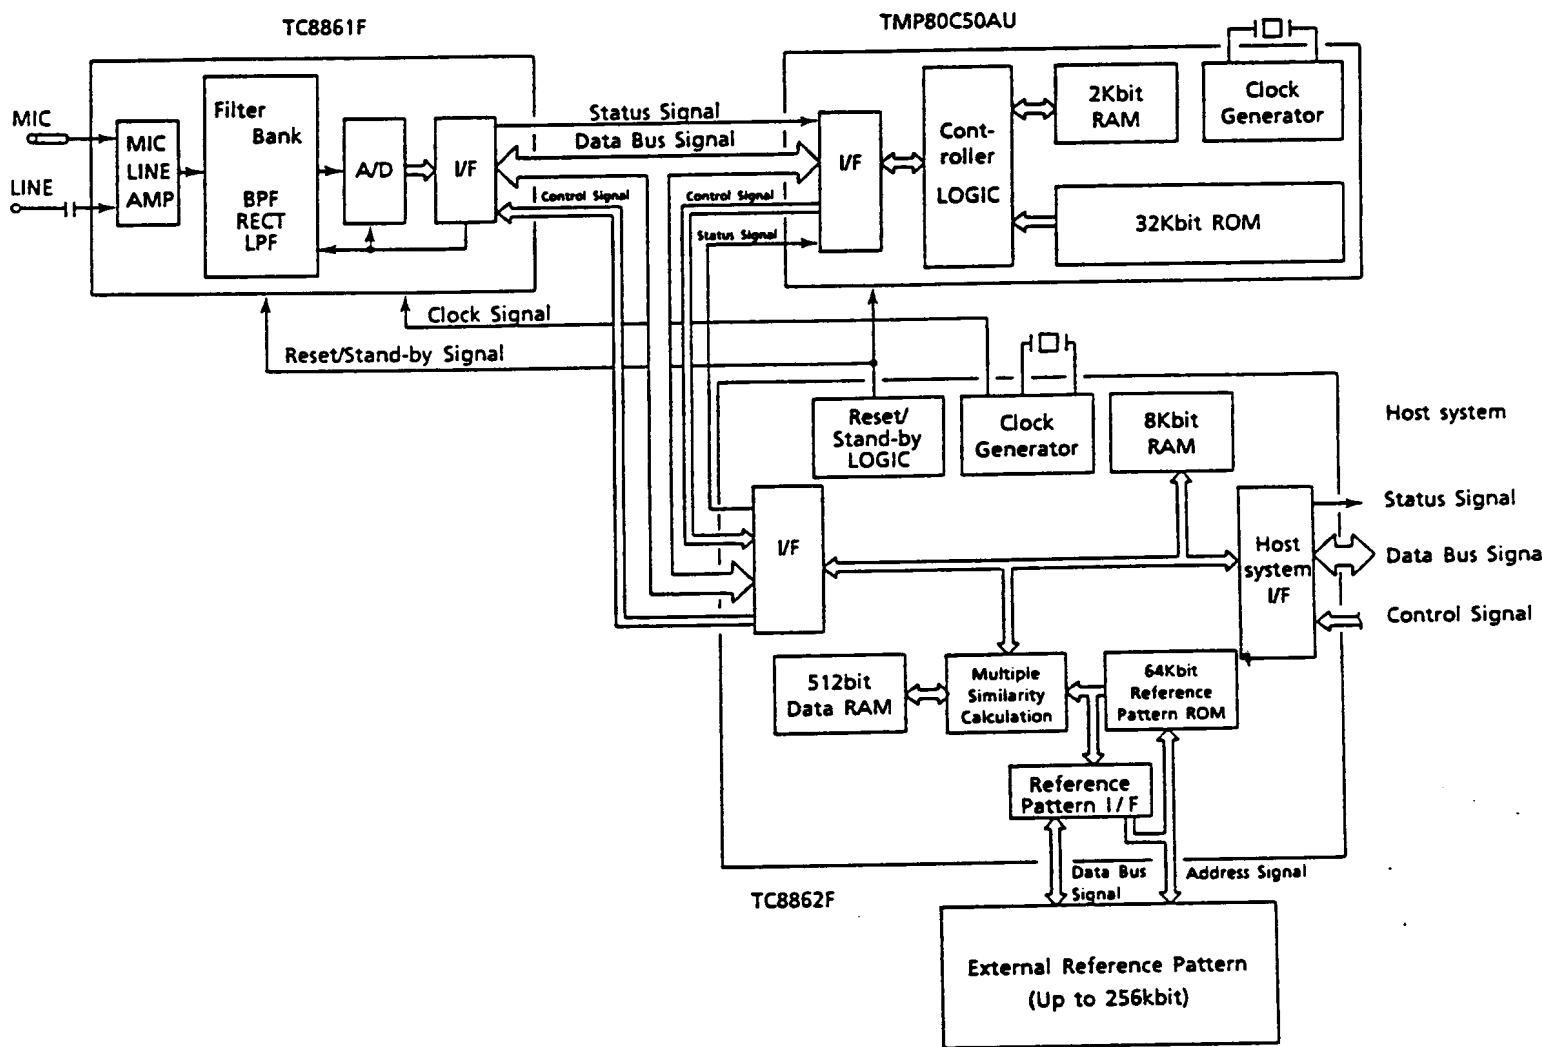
TC8861F

TMP80C50AU

MIC

LINE

MIC LINE AMP

Filter Bank

BPF RECT LPF

A/D

I/F

Status Signal

Data Bus Signal

Control Signal

Control Signal

Status Signal

I/F

Cont-roller LOGIC

2Kbit RAM

Clock Generator

32Kbit ROM

Clock Signal

Reset/Stand-by Signal

Reset/ Stand-by LOGIC

Clock Generator

8Kbit RAM

Host system

I/F

Host system I/F

Status Signal

Data Bus Signa

Control Signal

512bit Data RAM

Multiple Similarity Calculation

64Kbit Reference Pattern ROM

Reference Pattern I/F

Data Bus Signal

Address Signal

TC8862F

External Reference Pattern (Up to 256kbit)